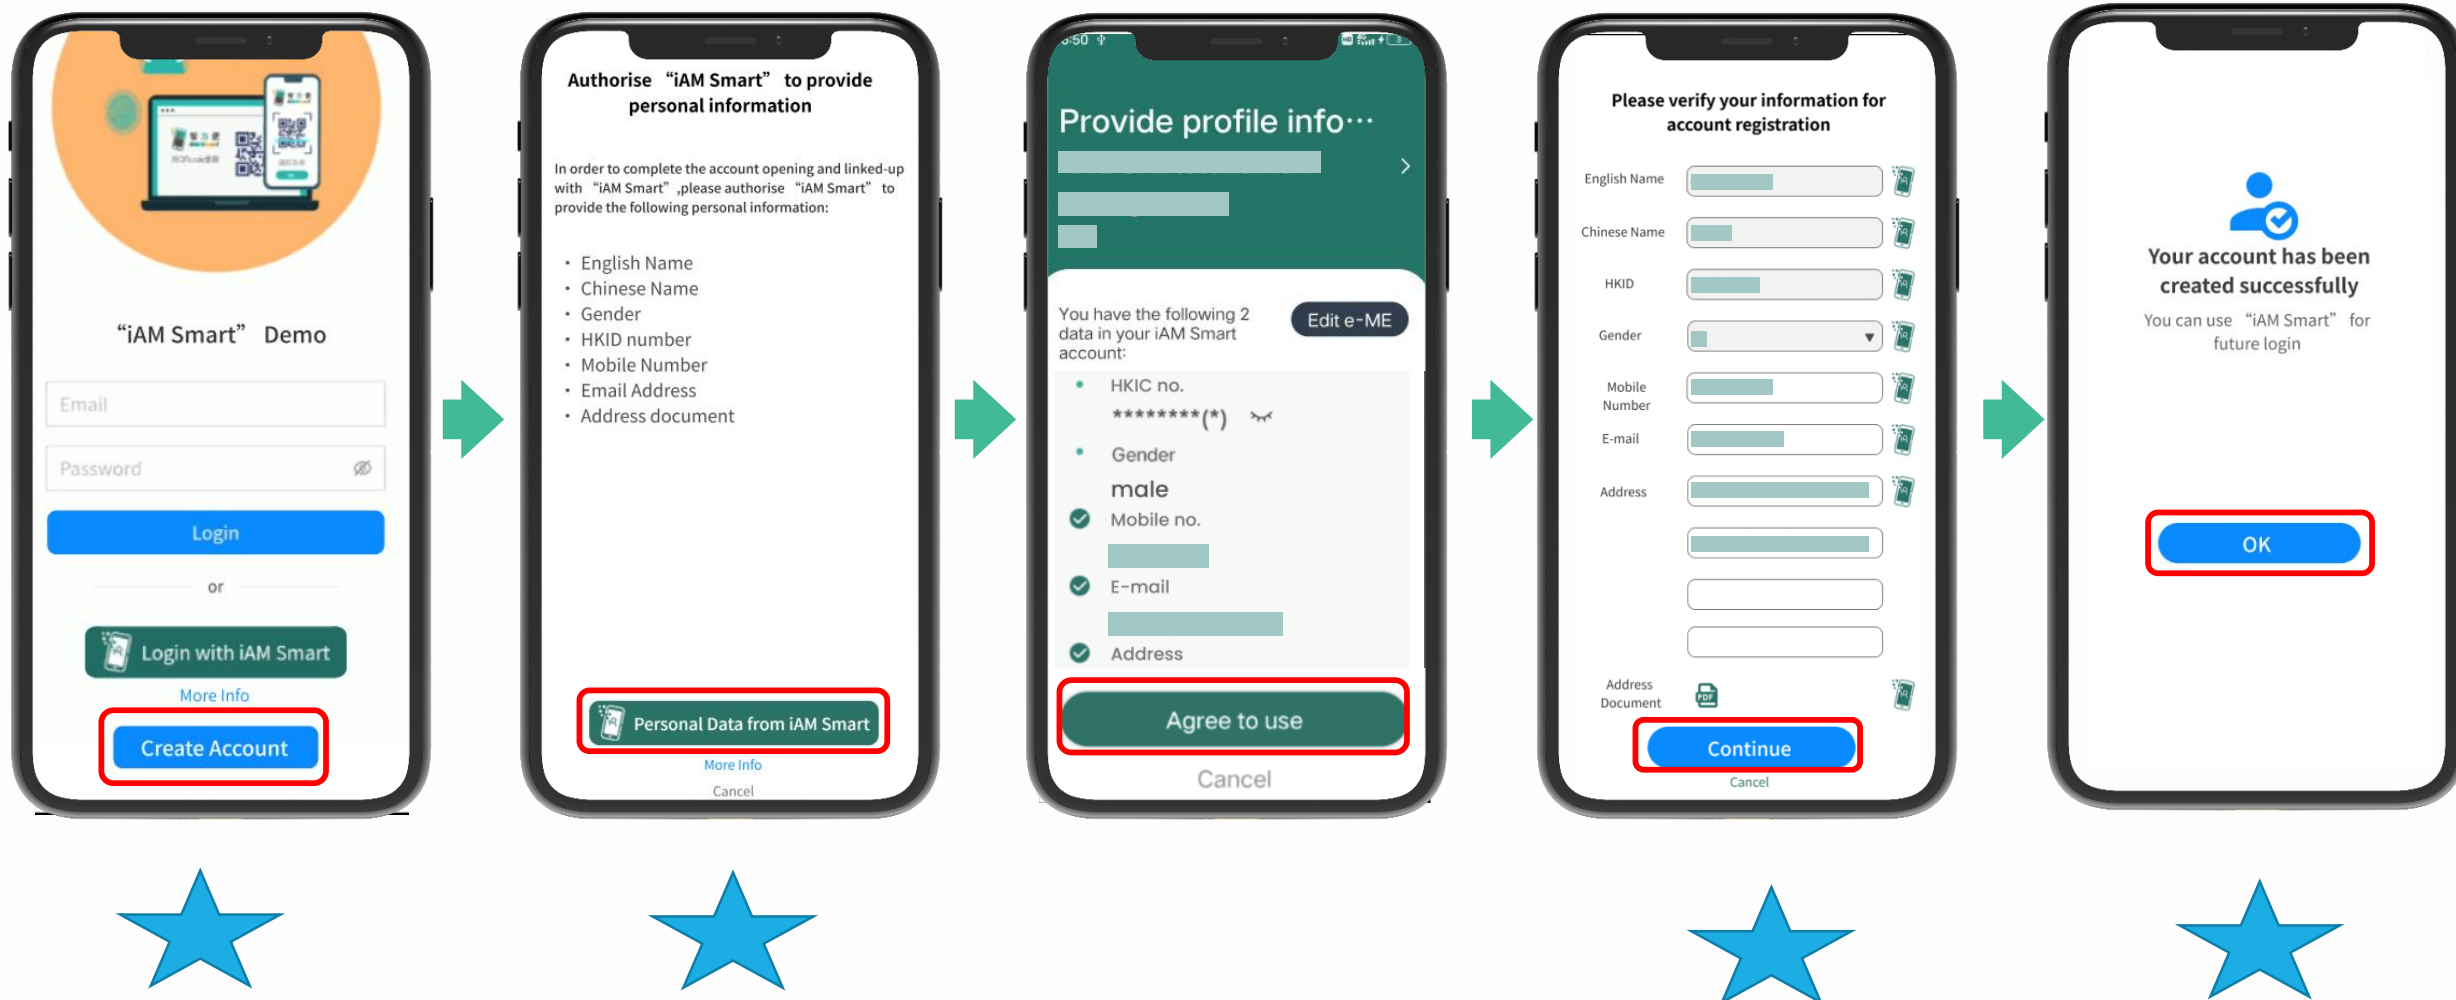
“iAM Smart” Demo

Email

Password

Login

or

Login with iAM Smart

More Info

Create Account

Authorise “iAM Smart” to provide personal information

In order to complete the account opening and linked-up with “iAM Smart” ,please authorise “iAM Smart” to provide the following personal information:

- English Name
- Chinese Name
- Gender
- HKID number
- Mobile Number
- Email Address
- Address document

Personal Data from iAM Smart

More Info

Cancel

5:50

Provide profile info···

You have the following 2 data in your iAM Smart account:

Edit e-ME

HKIC no.

********(*)

Gender

male

Mobile no.

E-mail

Address

Agree to use

Cancel

Please verify your information for account registration

English Name

Chinese Name

HKID

Gender

Mobile Number

E-mail

Address

Address Document

Continue

Cancel

Your account has been created successfully

You can use “iAM Smart” for future login

OK